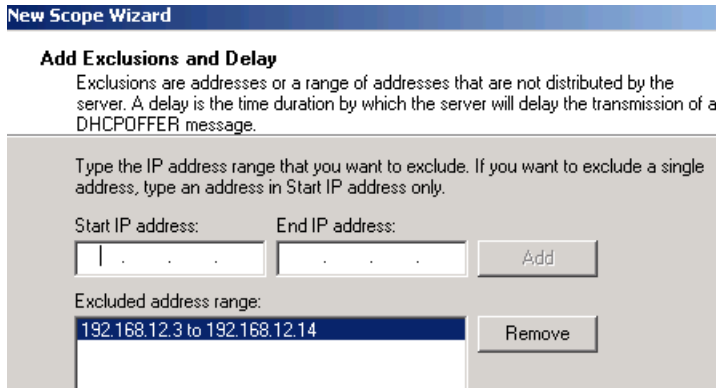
New Scope Wizard

Add Exclusions and Delay

Exclusions are addresses or a range of addresses that are not distributed by the server. A delay is the time duration by which the server will delay the transmission of a DHCPOFFER message.

Type the IP address range that you want to exclude. If you want to exclude a single address, type an address in Start IP address only.

Start IP address:

End IP address:

Add

Excluded address range:

192.168.12.3 to 192.168.12.14

Remove